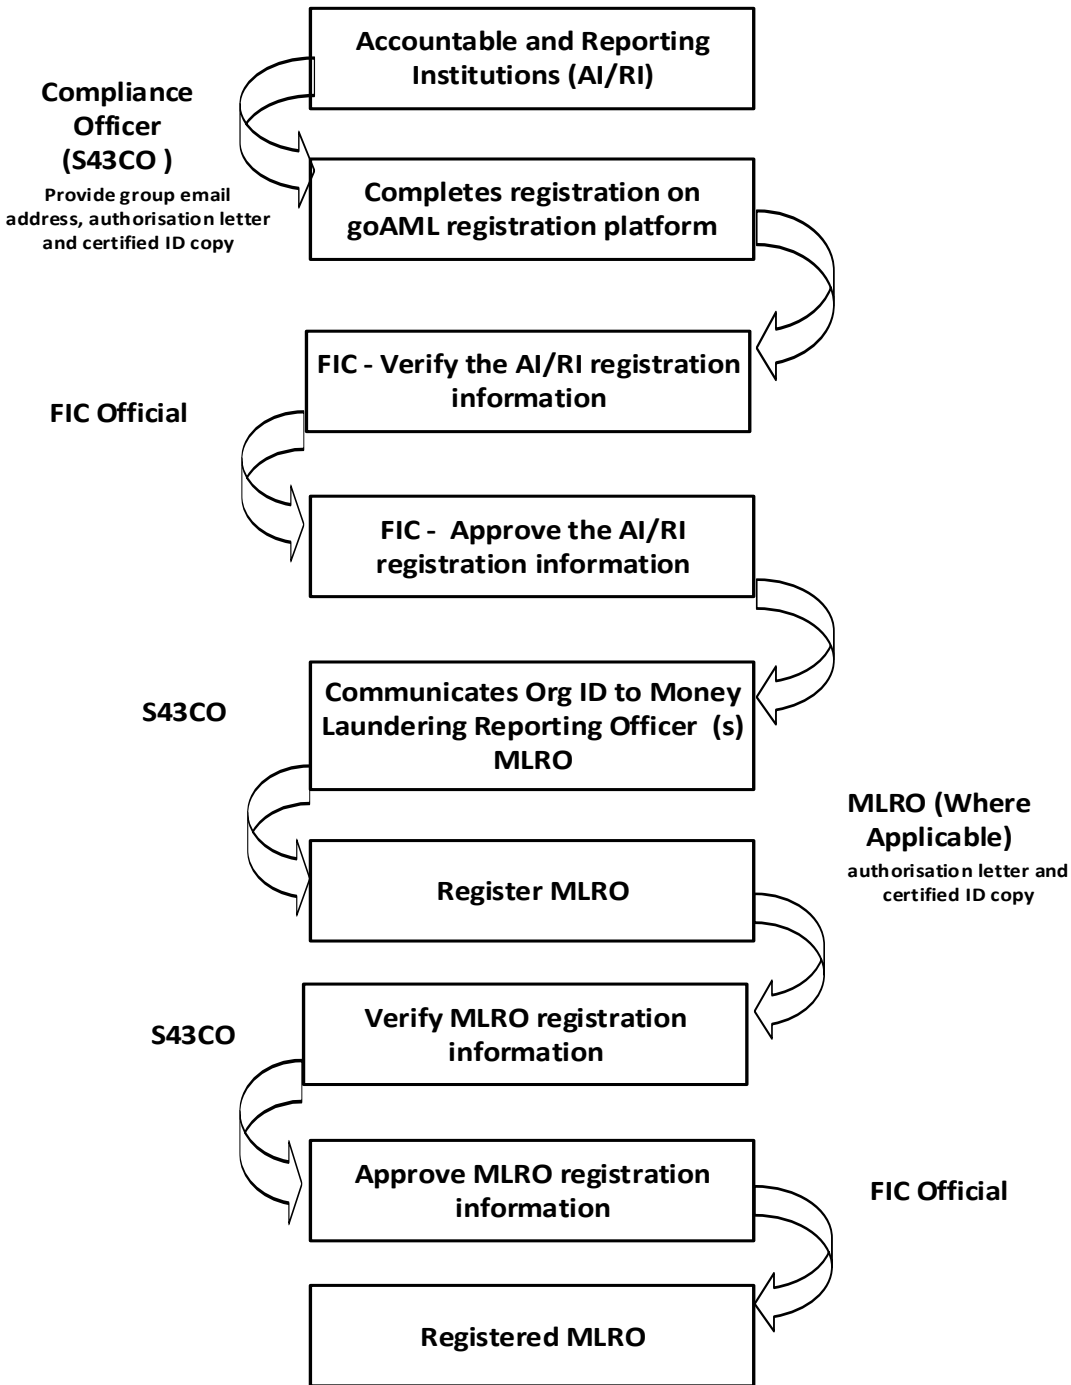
Accountable and Reporting Institutions (AI/RI)

Compliance Officer (S43CO )

Provide group email address, authorisation letter and certified ID copy

Completes registration on goAML registration platform

FIC - Verify the AI/RI registration information

FIC Official

FIC - Approve the AI/RI registration information

S43CO

Communicates Org ID to Money Laundering Reporting Officer (s) MLRO

MLRO (Where Applicable)

authorisation letter and certified ID copy

Register MLRO

S43CO

Verify MLRO registration information

Approve MLRO registration information

FIC Official

Registered MLRO